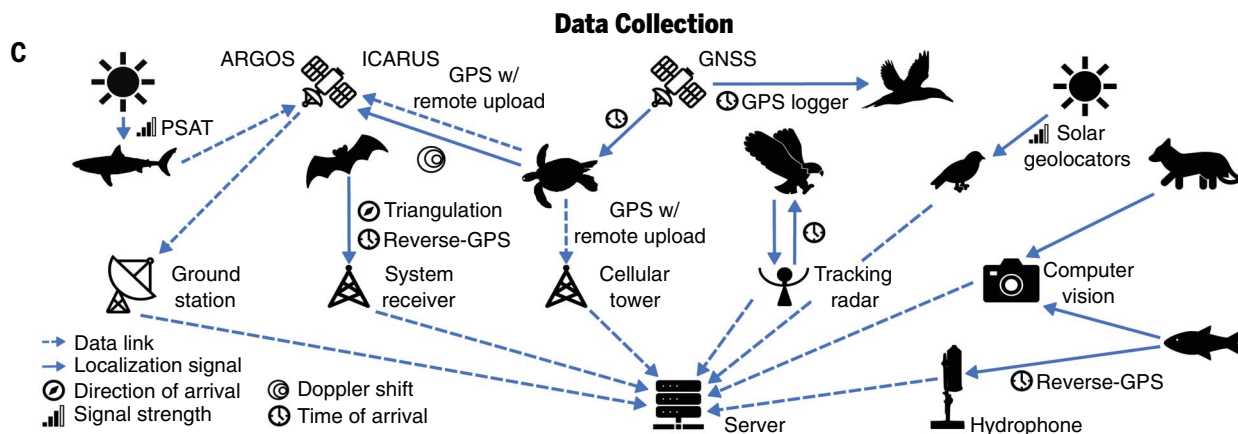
Data Collection

C

ARGOS ICARUS GPS w/ remote upload GNSS

GPS logger

PSAT

Solar geolocators

Triangulation

Reverse-GPS

GPS w/ remote upload

Ground station

System receiver

Cellular tower

Tracking radar

Computer vision

Data link

Localization signal

Direction of arrival

Signal strength

Doppler shift

Time of arrival

Server

Reverse-GPS

Hydrophone